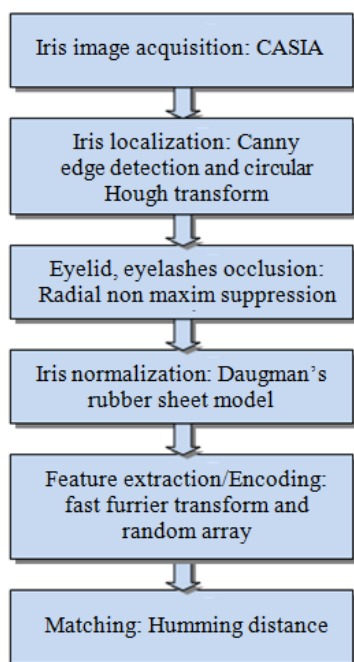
Iris image acquisition: CASIA

Iris localization: Canny edge detection and circular Hough transform

Eyelid, eyelashes occlusion: Radial non maxim suppression

Iris normalization: Daugman's rubber sheet model

Feature extraction/Encoding: fast furrier transform and random array

Matching: Humming distance